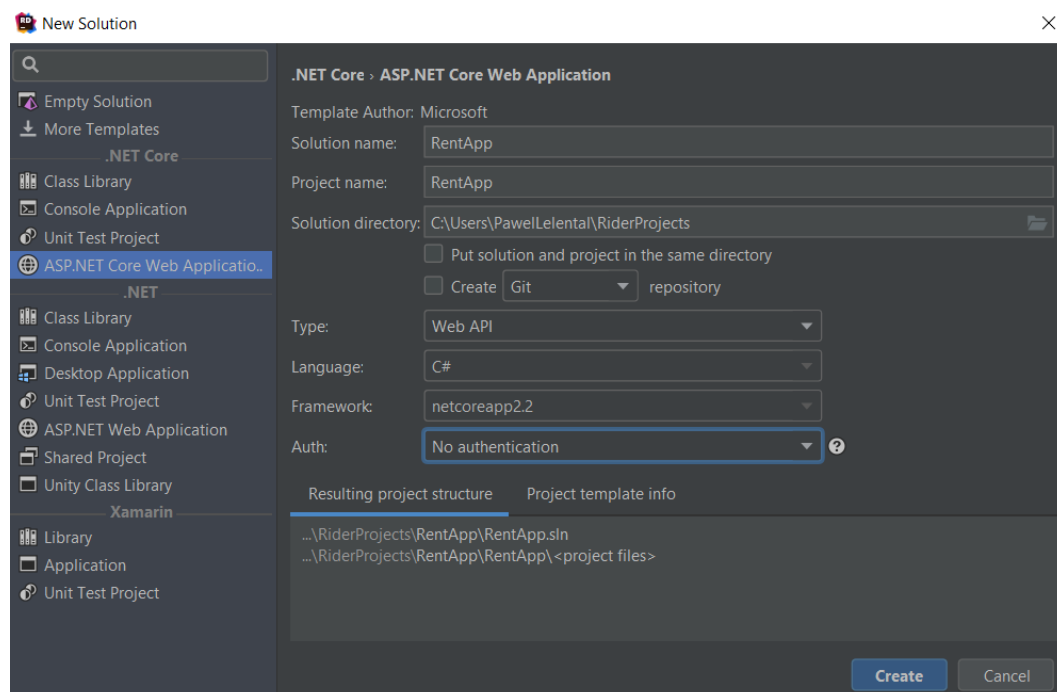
New Solution

Empty Solution
More Templates
.NET Core
Class Library
Console Application
Unit Test Project
ASP.NET Core Web Applicatio..
.NET
Class Library
Console Application
Desktop Application
Unit Test Project
ASP.NET Web Application
Shared Project
Unity Class Library
Xamarin
Library
Application
Unit Test Project

.NET Core › ASP.NET Core Web Application

Template Author: Microsoft
Solution name: RentApp
Project name: RentApp
Solution directory: C:\Users\PawelLelental\RiderProjects
Put solution and project in the same directory
Create Git repository
Type: Web API
Language: C#
Framework: netcoreapp2.2
Auth: No authentication

Resulting project structure
Project template info

...\RiderProjects\RentApp\RentApp.sln
...\RiderProjects\RentApp\RentApp\<project files>

Create
Cancel